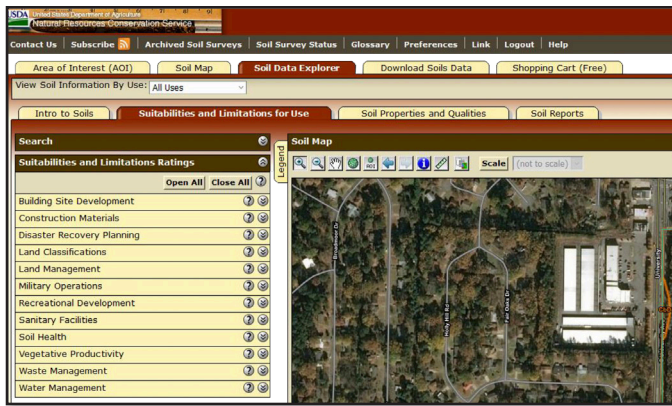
USDA United States Department of Agriculture
Natural Resources Conservation Service

Contact Us | Subscribe | Archived Soil Surveys | Soil Survey Status | Glossary | Preferences | Link | Logout | Help

Area of Interest (AOI) | Soil Map | Soil Data Explorer | Download Soils Data | Shopping Cart (Free)

View Soil Information By Use: All Uses

Intro to Soils | Suitabilities and Limitations for Use | Soil Properties and Qualities | Soil Reports

Search

Suitabilities and Limitations Ratings

Open All | Close All

Building Site Development
Construction Materials
Disaster Recovery Planning
Land Classifications
Land Management
Military Operations
Recreational Development
Sanitary Facilities
Soil Health
Vegetative Productivity
Waste Management
Water Management

Legend

Soil Map

Scale (not to scale)

Holly Hill Rd
Fair Oaks Dr
University Ave